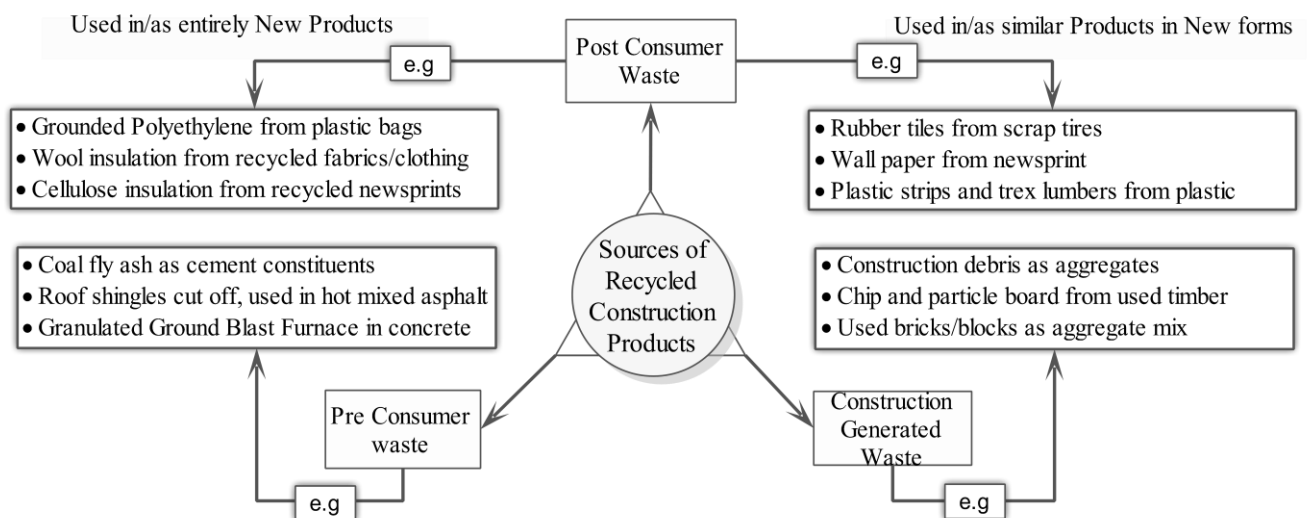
Used in/as entirely New Products

Post Consumer Waste

Used in/as similar Products in New forms

e.g

e.g

• Grounded Polyethylene from plastic bags
• Wool insulation from recycled fabrics/clothing
• Cellulose insulation from recycled newsprints

• Rubber tiles from scrap tires
• Wall paper from newsprint
• Plastic strips and trex lumbers from plastic

• Coal fly ash as cement constituents
• Roof shingles cut off, used in hot mixed asphalt
• Granulated Ground Blast Furnace in concrete

Sources of Recycled Construction Products

• Construction debris as aggregates
• Chip and particle board from used timber
• Used bricks/blocks as aggregate mix

Pre Consumer waste

Construction Generated Waste

e.g

e.g